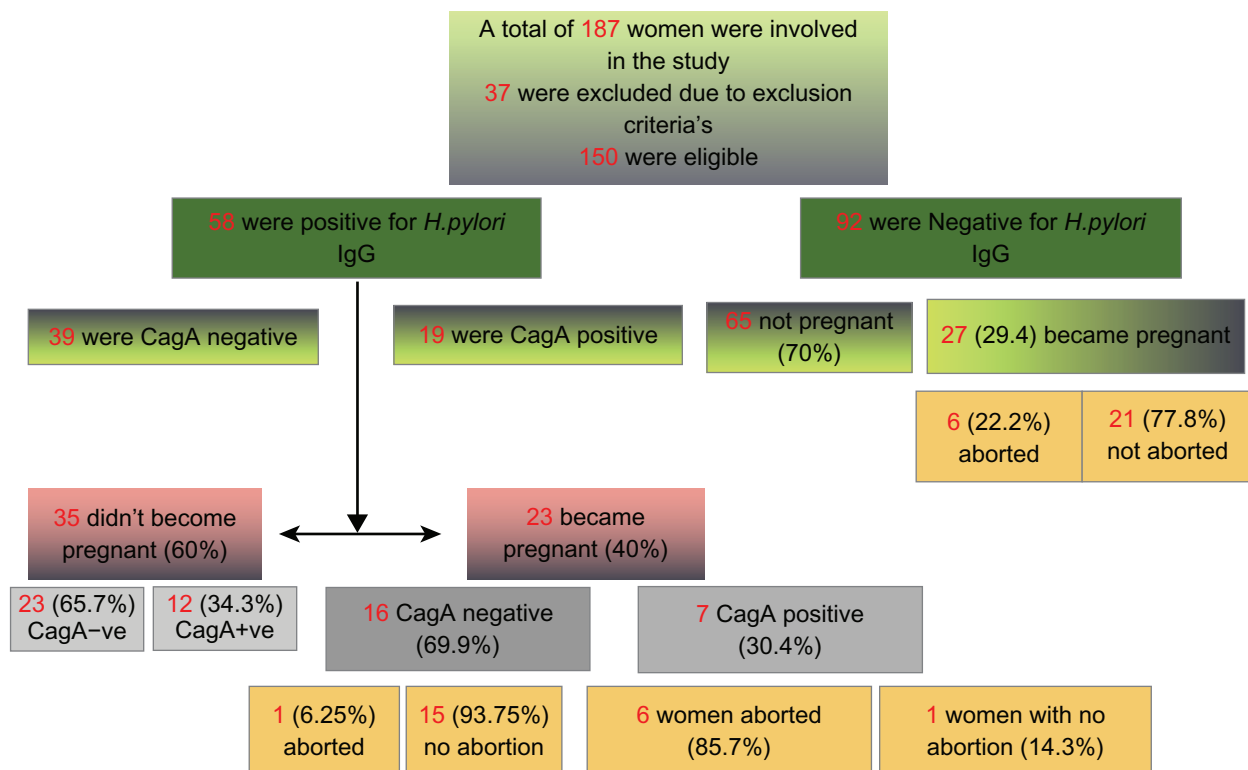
A total of 187 women were involved in the study
37 were excluded due to exclusion criteria's
150 were eligible

58 were positive for *H.pylori* IgG

92 were Negative for *H.pylori* IgG

39 were CagA negative

19 were CagA positive

65 not pregnant (70%)

27 (29.4) became pregnant

6 (22.2%) aborted

21 (77.8%) not aborted

35 didn't become pregnant (60%)

23 became pregnant (40%)

23 (65.7%) CagA−ve

12 (34.3%) CagA+ve

16 CagA negative (69.9%)

7 CagA positive (30.4%)

1 (6.25%) aborted

15 (93.75%) no abortion

6 women aborted (85.7%)

1 women with no abortion (14.3%)